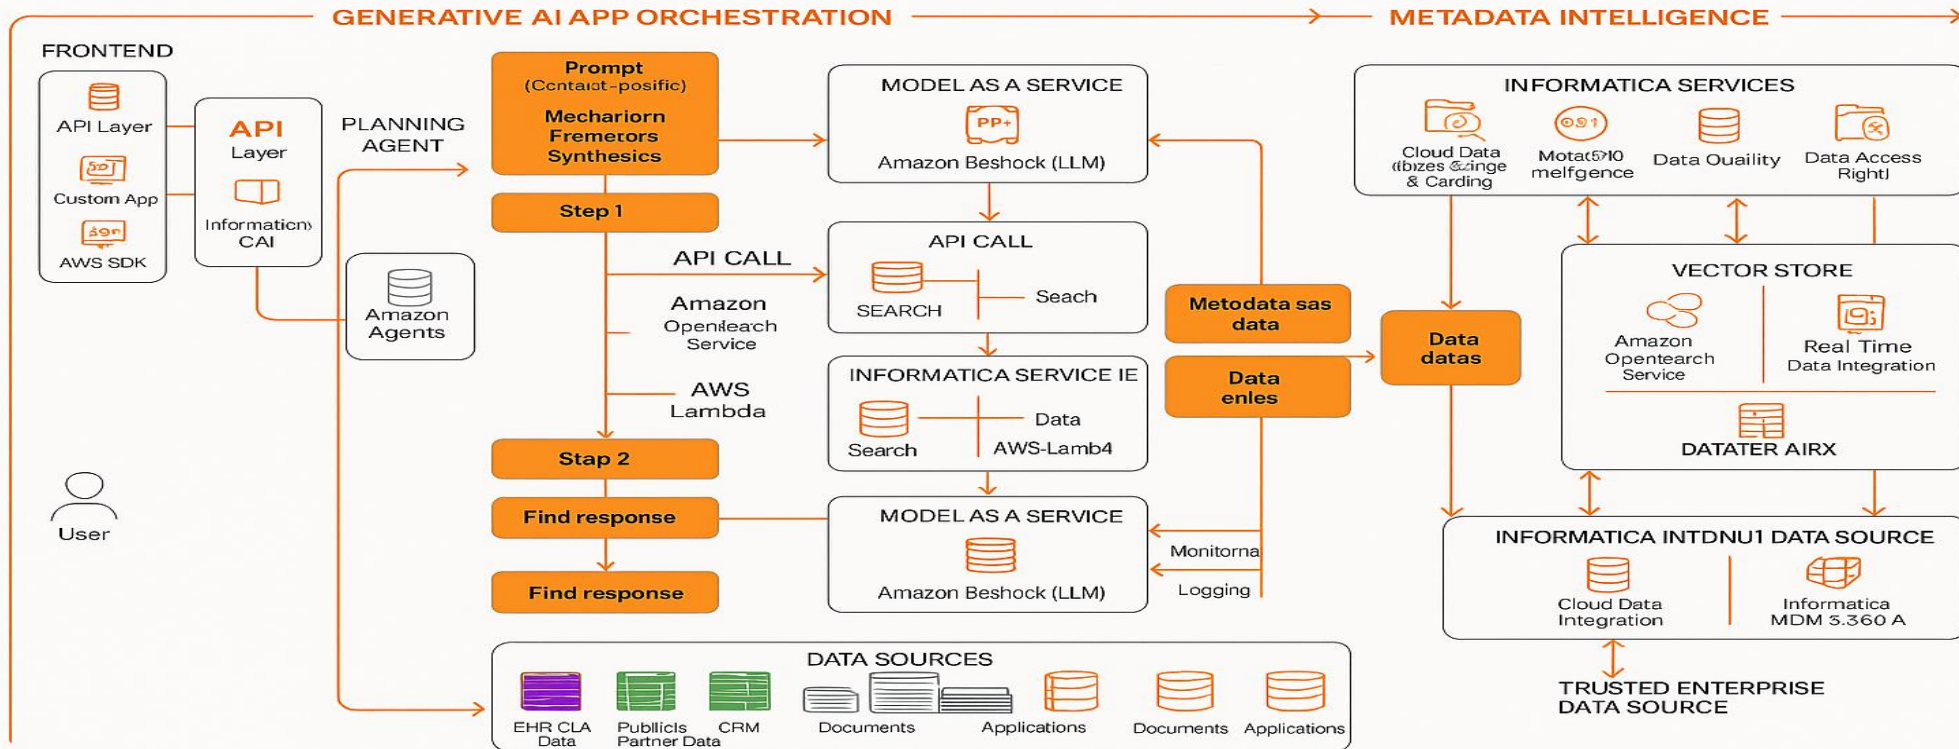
GENERATIVE AI APP ORCHESTRATION

METADATA INTELLIGENCE

FRONTEND

API Layer

Custom App

AWS SDK

API Layer

Information CAI

PLANNING AGENT

Amazon Agents

Prompt (Centaiot-posific)

Mechariorn Fremetors Synthesics

Step 1

API CALL

Amazon Openieach Service

AWS Lambda

Stap 2

Find response

Find response

User

MODEL AS A SERVICE

Amazon Beshock (LLM)

API CALL

SEARCH

Seach

INFORMATICA SERVICE IE

Search

Data

AWS-Lamb4

MODEL AS A SERVICE

Amazon Beshock (LLM)

Monitorna

Logging

Metodata sas data

Data enles

Data datas

INFORMATICA SERVICES

Cloud Data (bzes &inge & Carding

Motat5?10 melfgence

Data Ouaility

Data Access Right

VECTOR STORE

Amazon Opentearch Service

Real Time Data Integration

DATATER AIRX

INFORMATICA INTDNU1 DATA SOURCE

Cloud Data Integration

Informatica MDM 3.360 A

TRUSTED ENTERPRISE DATA SOURCE

DATA SOURCES

EHR CLA Data

Publiclis Partner Data

CRM

Documents

Applications

Documents

Applications